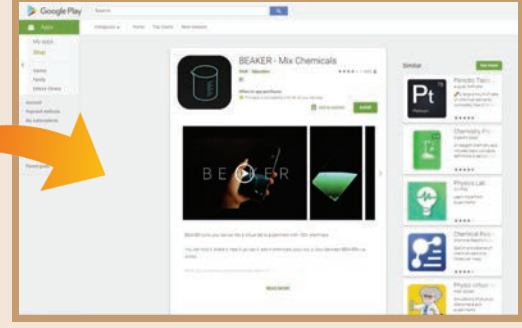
Google Play

Search

Apps

My apps

Shop

Games

Family

Editors' Choice

Account

Payment methods

My subscriptions

Parent guide

Categories

Home

Top Charts

New releases

BEAKER - Mix Chemicals

Offers in-app purchases

Install

BEAKER

Read more

Similar

See more

Pt

Periodic Table

Chemistry Pro

Physics Lab

Chemical Reactions

Physics Lessons